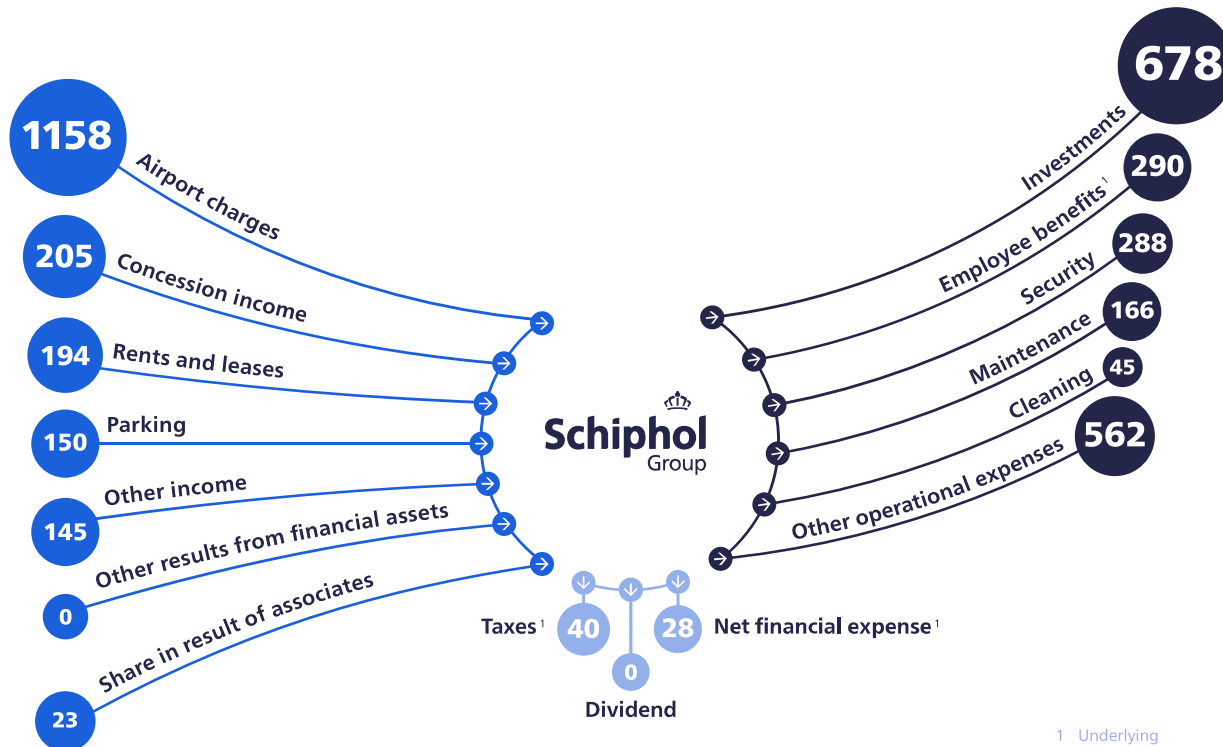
1158 Airport charges

205 Concession income

194 Rents and leases

150 Parking

145 Other income

0 Other results from financial assets

23 Share in result of associates

Schiphol Group

678 Investments

290 Employee benefits $^1$

288 Security

166 Maintenance

45 Cleaning

562 Other operational expenses

Taxes $^1$ 40

0 Dividend

28 Net financial expense $^1$

1 Underlying